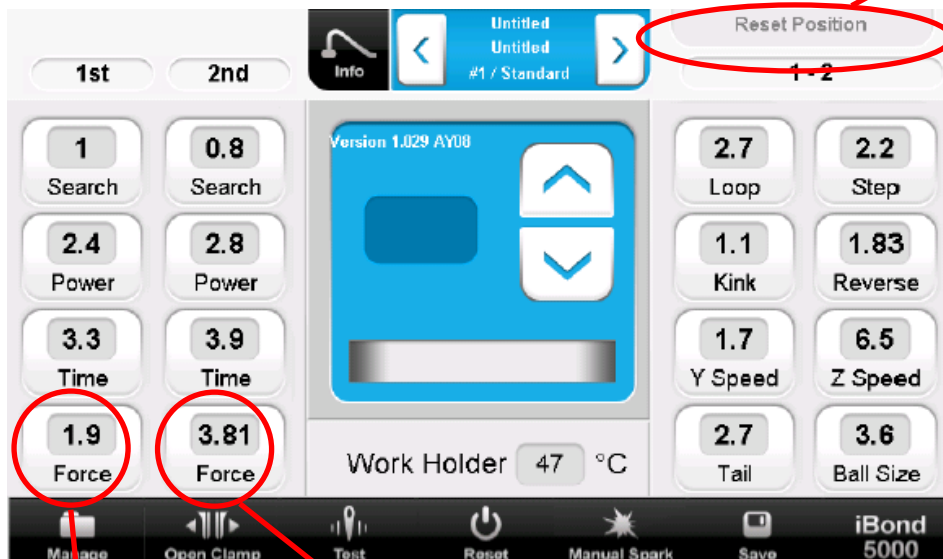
Info
Untitled
Untitled
#1 / Standard
Reset Position
1st
2nd
1 - 2

1
Search
0.8
Search
2.4
Power
2.8
Power
3.3
Time
3.9
Time
1.9
Force
3.81
Force

Version 1.029 AY08

Work Holder 47 °C

2.7
Loop
2.2
Step
1.1
Kink
1.83
Reverse
1.7
Y Speed
6.5
Z Speed
2.7
Tail
3.6
Ball Size

Manage
Open Clamp
Test
Reset
Manual Spark
Save
iBond
5000